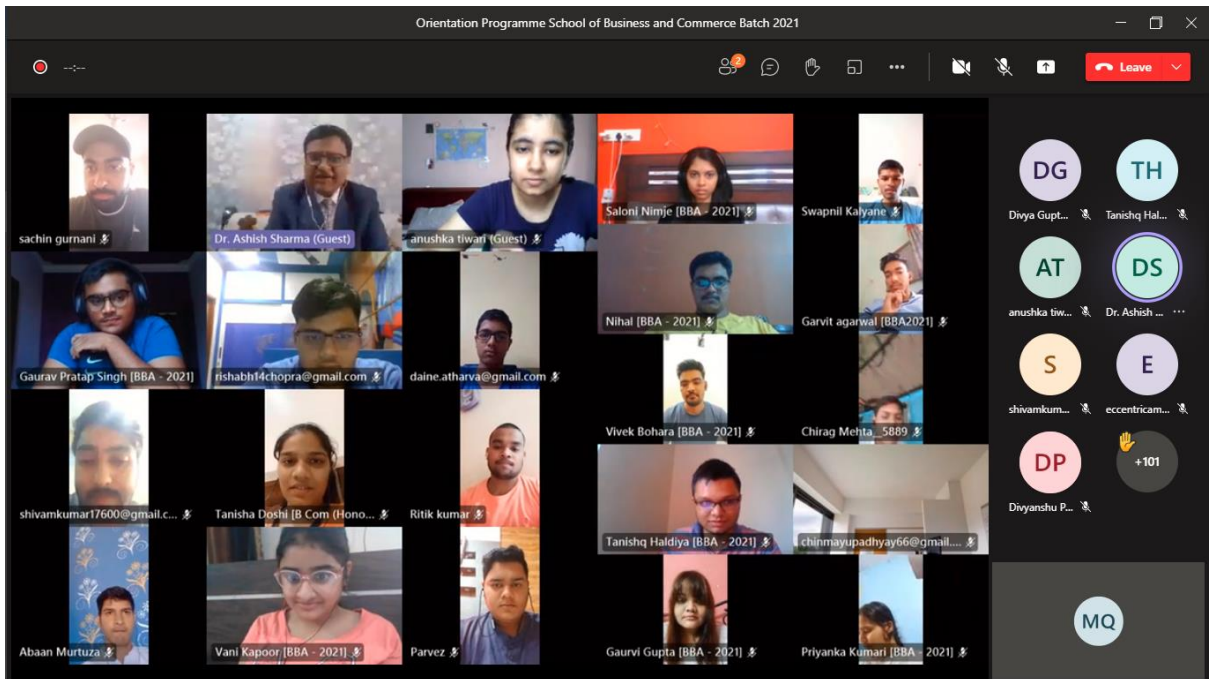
Orientation Programme School of Business and Commerce Batch 2021

--:--

2

Leave

sachin gurnani

Dr. Ashish Sharma (Guest)

anushka tiwari (Guest)

Saloni Nimje [BBA - 2021]

Swapnil Kalyane

Gaurav Pratap Singh [BBA - 2021]

rishabh14chopra@gmail.com

daine.atharva@gmail.com

Nihal [BBA - 2021]

Garvit agarwal [BBA2021]

Vivek Bohara [BBA - 2021]

Chirag Mehta_5889

shivamkumar17600@gmail.c...

Tanisha Doshi [B Com (Hono...

Ritik kumar

Tanishq Haldiya [BBA - 2021]

chinmayupadhyay66@gmail....

Abaan Murtuza

Vani Kapoor [BBA - 2021]

Parvez

Gaurvi Gupta [BBA - 2021]

Priyanka Kumari [BBA - 2021]

DG
Divya Gupt...

TH
Tanishq Hal...

AT
anushka tiw...

DS
Dr. Ashish ...

S
shivamkum...

E
eccentricam...

DP
Divyanshu P...

+101

MQ